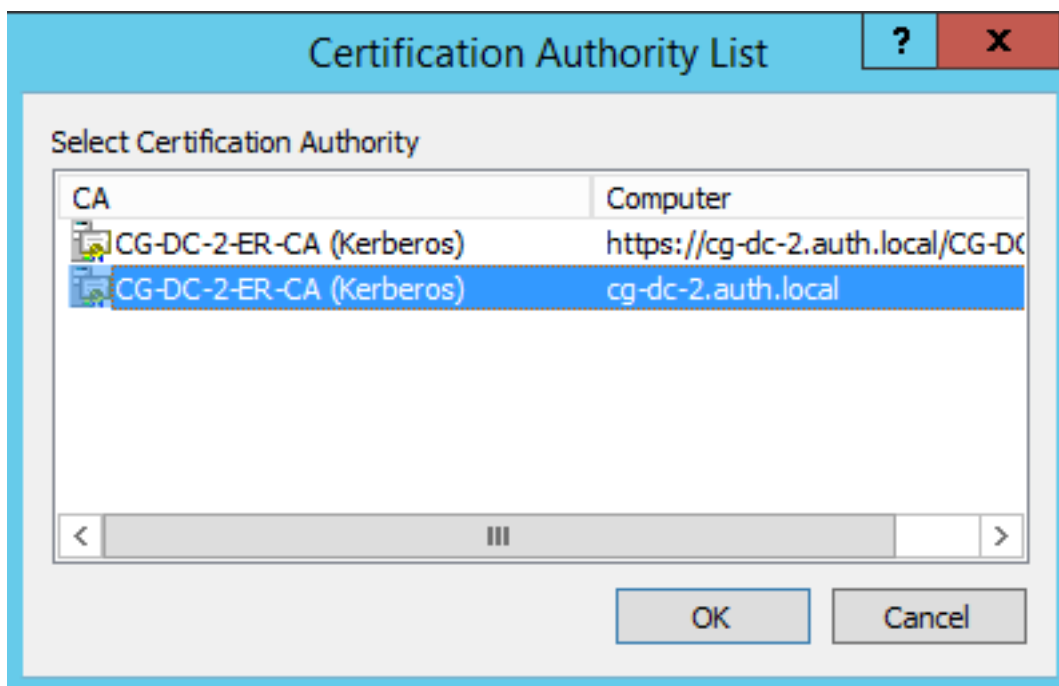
Certification Authority List

?

X

Select Certification Authority

| CA | Computer |
|---|---|
| CG-DC-2-ER-CA (Kerberos) | https://cg-dc-2.auth.local/CG-D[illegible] |
| CG-DC-2-ER-CA (Kerberos) | cg-dc-2.auth.local |

OK

Cancel